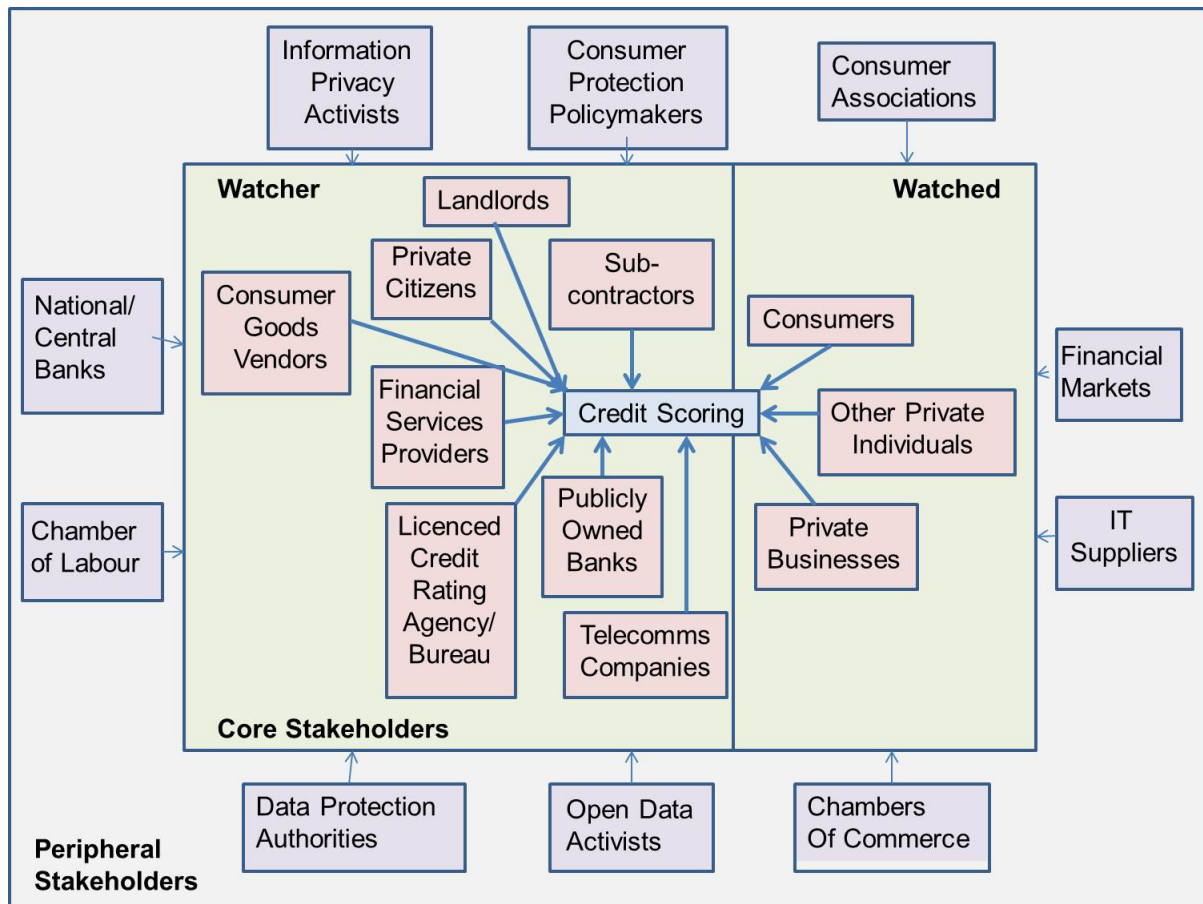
Information Privacy Activists

Consumer Protection Policymakers

Consumer Associations

Watcher

Watched

Landlords

Private Citizens

Sub-contractors

Consumer Goods Vendors

National/ Central Banks

Consumers

Financial Markets

Financial Services Providers

Credit Scoring

Other Private Individuals

Publicly Owned Banks

Licenced Credit Rating Agency/ Bureau

Private Businesses

Chamber of Labour

IT Suppliers

Telecomms Companies

Core Stakeholders

Data Protection Authorities

Open Data Activists

Chambers Of Commerce

Peripheral Stakeholders